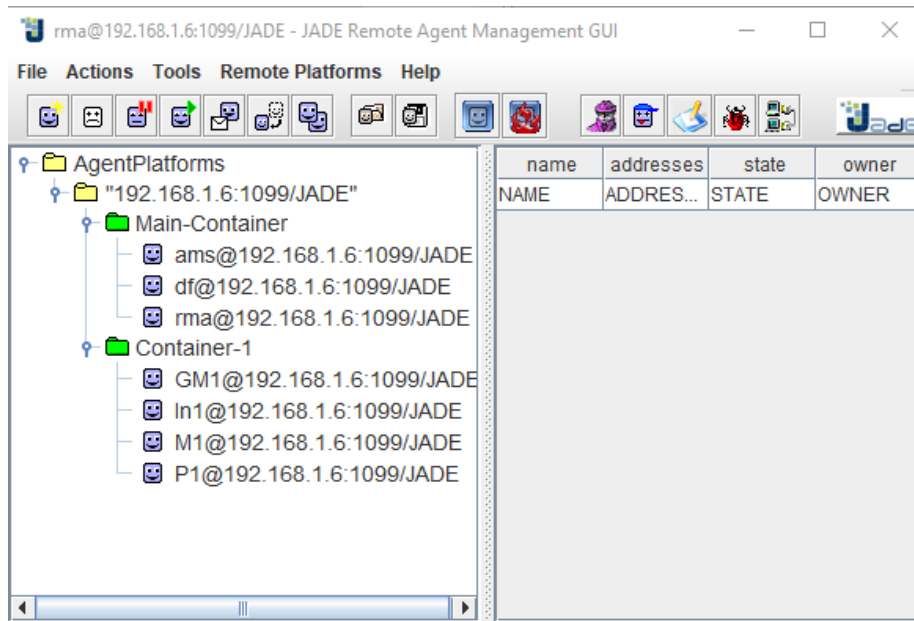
rma@192.168.1.6:1099/JADE - JADE Remote Agent Management GUI

File Actions Tools Remote Platforms Help

AgentPlatforms
"192.168.1.6:1099/JADE"
Main-Container
ams@192.168.1.6:1099/JADE
df@192.168.1.6:1099/JADE
rma@192.168.1.6:1099/JADE
Container-1
GM1@192.168.1.6:1099/JADE
In1@192.168.1.6:1099/JADE
M1@192.168.1.6:1099/JADE
P1@192.168.1.6:1099/JADE

| name | addresses | state | owner |
|---|---|---|---|
| NAME | ADDRES... | STATE | OWNER |